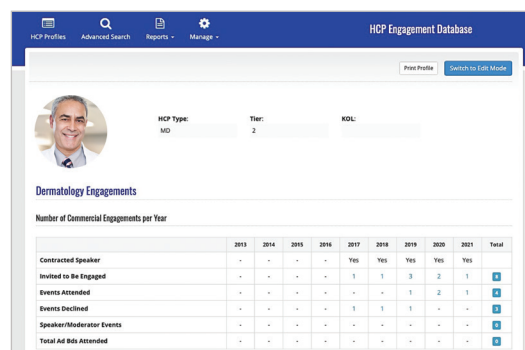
HCP Profiles
Advanced Search
Reports
Manage

HCP Engagement Database

Print Profile
Switch to Edit Mode

HCP Type:
MD

Tier:
2

KOL:

Dermatology Engagements

Number of Commercial Engagements per Year

| | 2013 | 2014 | 2015 | 2016 | 2017 | 2018 | 2019 | 2020 | 2021 | Total |
|---|---|---|---|---|---|---|---|---|---|---|
| Contracted Speaker | - | - | - | - | Yes | Yes | Yes | Yes | Yes | |
| Invited to Be Engaged | - | - | - | - | 1 | 1 | 3 | 2 | 1 | 8 |
| Events Attended | - | - | - | - | - | - | 1 | 2 | 1 | 4 |
| Events Declined | - | - | - | - | 1 | 1 | 1 | - | - | 3 |
| Speaker/Moderator Events | - | - | - | - | - | - | - | - | - | 0 |
| Total Ad Bds Attended | - | - | - | - | - | - | - | - | - | 0 |